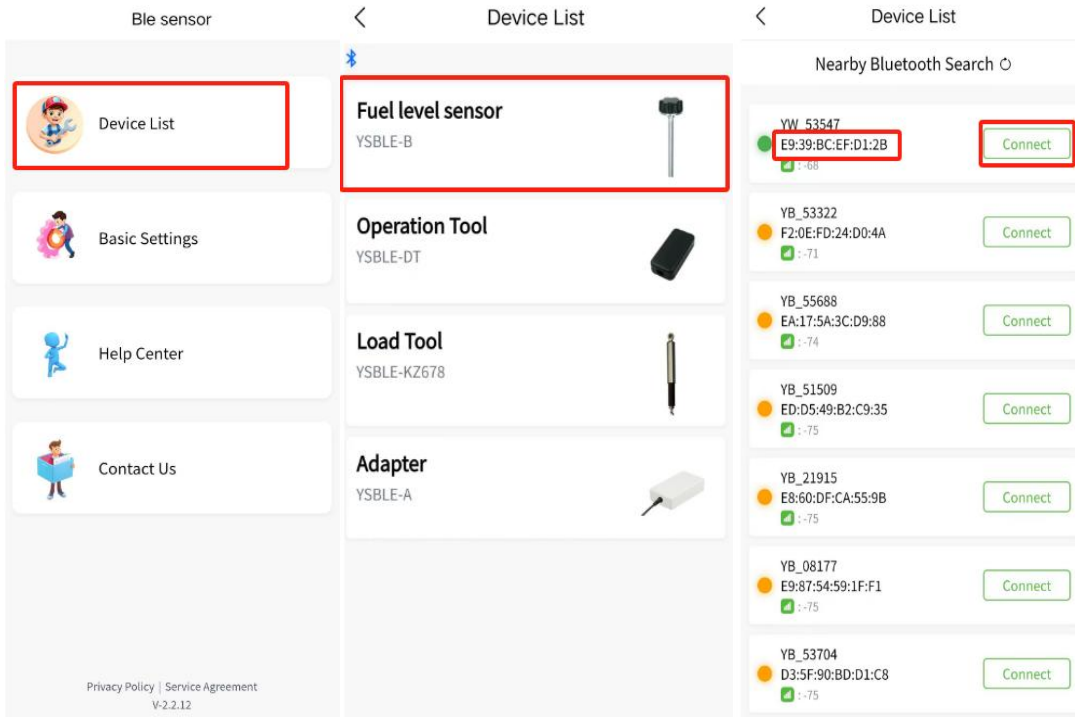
Ble sensor

Device List

Basic Settings

Help Center

Contact Us

Privacy Policy | Service Agreement
V-2.2.12

<
Device List

Fuel level sensor
YSBLE-B

Operation Tool
YSBLE-DT

Load Tool
YSBLE-KZ678

Adapter
YSBLE-A

<
Device List

Nearby Bluetooth Search

YW_53547
E9:39:BC:EF:D1:2B
:-68
Connect

YB_53322
F2:0E:FD:24:D0:4A
:-71
Connect

YB_55688
EA:17:5A:3C:D9:88
:-74
Connect

YB_51509
ED:D5:49:B2:C9:35
:-75
Connect

YB_21915
E8:60:DF:CA:55:9B
:-75
Connect

YB_08177
E9:87:54:59:1F:F1
:-75
Connect

YB_53704
D3:5F:90:BD:D1:C8
:-75
Connect